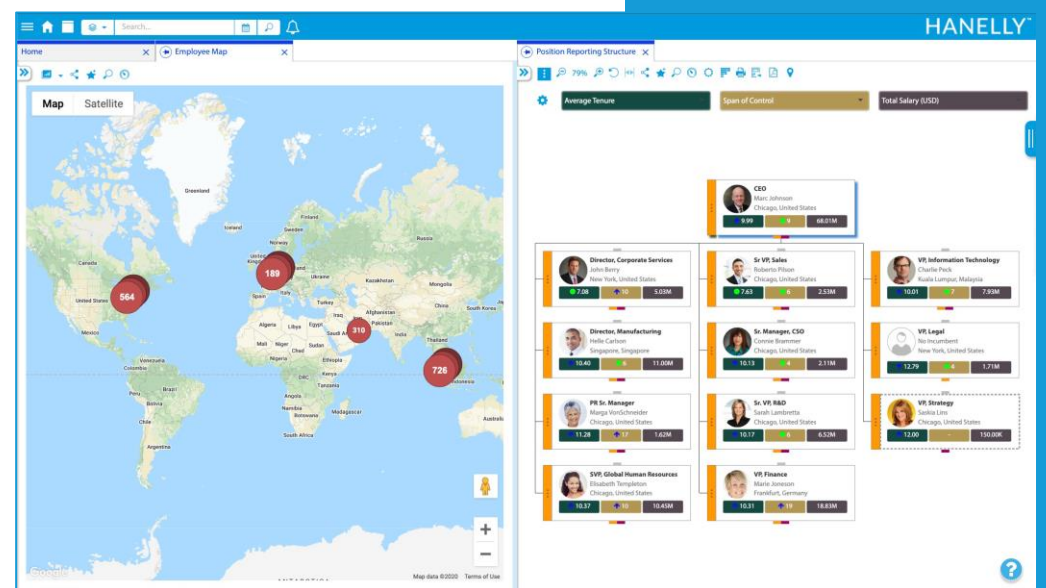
Search...

HANELLY™

Home
Employee Map

Map
Satellite

Greenland
Iceland
Finland
Norway
Sweden
United Kingdom
Poland
Ukraine
Kazakhstan
Mongolia
Canada
United States
Spain
Italy
Turkey
Turkmenistan
Iraq
Iran
Afghanistan
Pakistan
Saudi Arabia
Mexico
Algeria
Libya
Egypt
Mali
Niger
Chad
Sudan
Nigeria
Ethiopia
Venezuela
Colombia
Peru
Brazil
Bolivia
Chile
Argentina
DRC
Kenya
Tanzania
Angola
Namibia
Botswana
Madagascar
South Africa
Thailand
Indonesia

564
189
310
726

Google
Map data ©2020
Terms of Use

Position Reporting Structure

79%

Average Tenure
Span of Control
Total Salary (USD)

CEO
Marc Johnson
Chicago, United States
9.99
9
68.01M

Director, Corporate Services
John Berry
New York, United States
7.08
10
5.03M

Sr VP, Sales
Roberto Pilson
Chicago, United States
7.63
6
2.53M

VP, Information Technology
Charlie Peck
Kuala Lumpur, Malaysia
10.01
7
7.93M

Director, Manufacturing
Helle Carlson
Singapore, Singapore
10.40
6
11.00M

Sr. Manager, CSO
Connie Brammer
Chicago, United States
10.13
4
2.11M

VP, Legal
No Incumbent
New York, United States
12.79
4
1.71M

PR Sr. Manager
Marga VonSchneider
Chicago, United States
11.28
17
1.62M

Sr. VP, R&D
Sarah Lambretta
Chicago, United States
10.17
6
6.52M

VP, Strategy
Saskia Lins
Chicago, United States
12.00
-
150.00K

SVP, Global Human Resources
Elisabeth Templeton
Chicago, United States
10.37
10
10.45M

VP, Finance
Marie Joneson
Frankfurt, Germany
10.31
19
18.83M